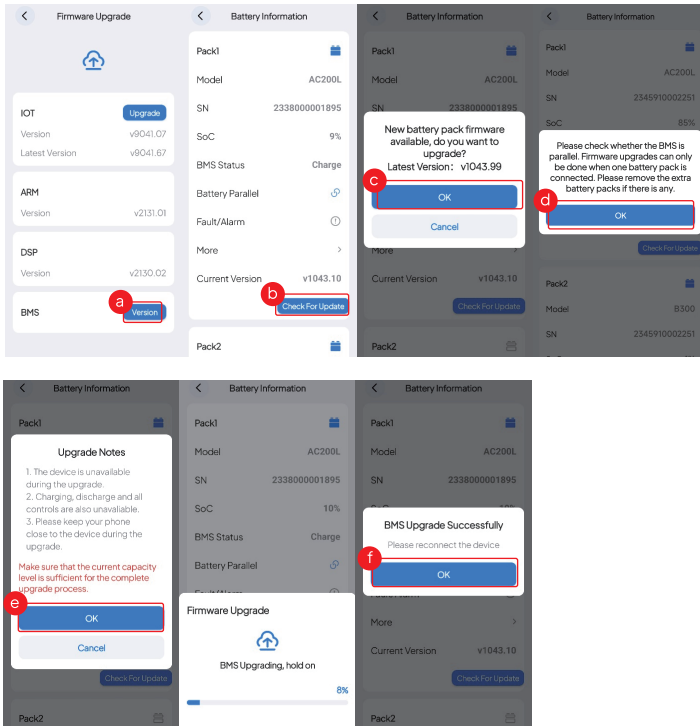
Firmware Upgrade

IOT
Upgrade
Version v9041.07
Latest Version v9041.67

ARM
Version v2131.01

DSP
Version v2130.02

BMS
a
Version

Battery Information

Pack1
Model AC200L
SN 2338000001895
SoC 9%
BMS Status Charge
Battery Parallel
Fault/Alarm
More
Current Version v1043.10
b
Check For Update

Pack2

Battery Information

Pack1
Model AC200L
SN 2338000001895

New battery pack firmware available, do you want to upgrade?
Latest Version： v1043.99
c
OK
Cancel

More
Current Version v1043.10
Check For Update

Pack2

Battery Information

Pack1
Model AC200L
SN 2345910002251
SoC 85%

Please check whether the BMS is parallel. Firmware upgrades can only be done when one battery pack is connected. Please remove the extra battery packs if there is any.
d
OK

Check For Update

Pack2
Model B300
SN 2345910002251

Battery Information

Pack1

Upgrade Notes
1. The device is unavailable during the upgrade.
2. Charging, discharge and all controls are also unavailable.
3. Please keep your phone close to the device during the upgrade.
Make sure that the current capacity level is sufficient for the complete upgrade process.
e
OK
Cancel

Check For Update

Pack2

Battery Information

Pack1
Model AC200L
SN 2338000001895
SoC 10%
BMS Status Charge
Battery Parallel
Fault/Alarm

Firmware Upgrade
BMS Upgrading, hold on
8%

Battery Information

Pack1
Model AC200L
SN 2338000001895

BMS Upgrade Successfully
Please reconnect the device
f
OK

More
Current Version v1043.10
Check For Update

Pack2